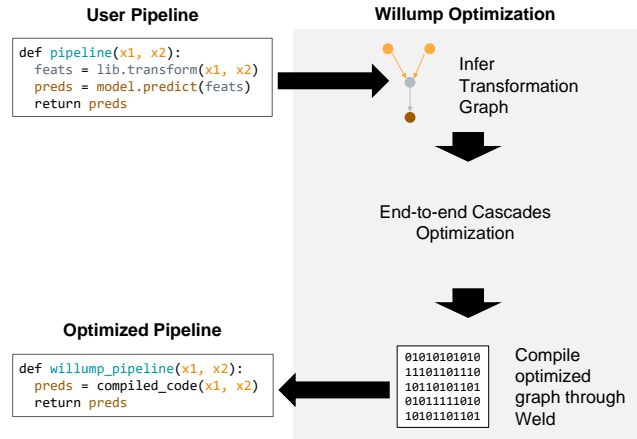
User Pipeline

```
def pipeline(x1, x2):
  feats = lib.transform(x1, x2)
  preds = model.predict(feats)
  return preds
```

Willump Optimization

Infer Transformation Graph

End-to-end Cascades Optimization

01010101010
11101101110
10110101101
01011111010
10101101101

Compile optimized graph through Weld

Optimized Pipeline

```
def willump_pipeline(x1, x2):
  preds = compiled_code(x1, x2)
  return preds
```